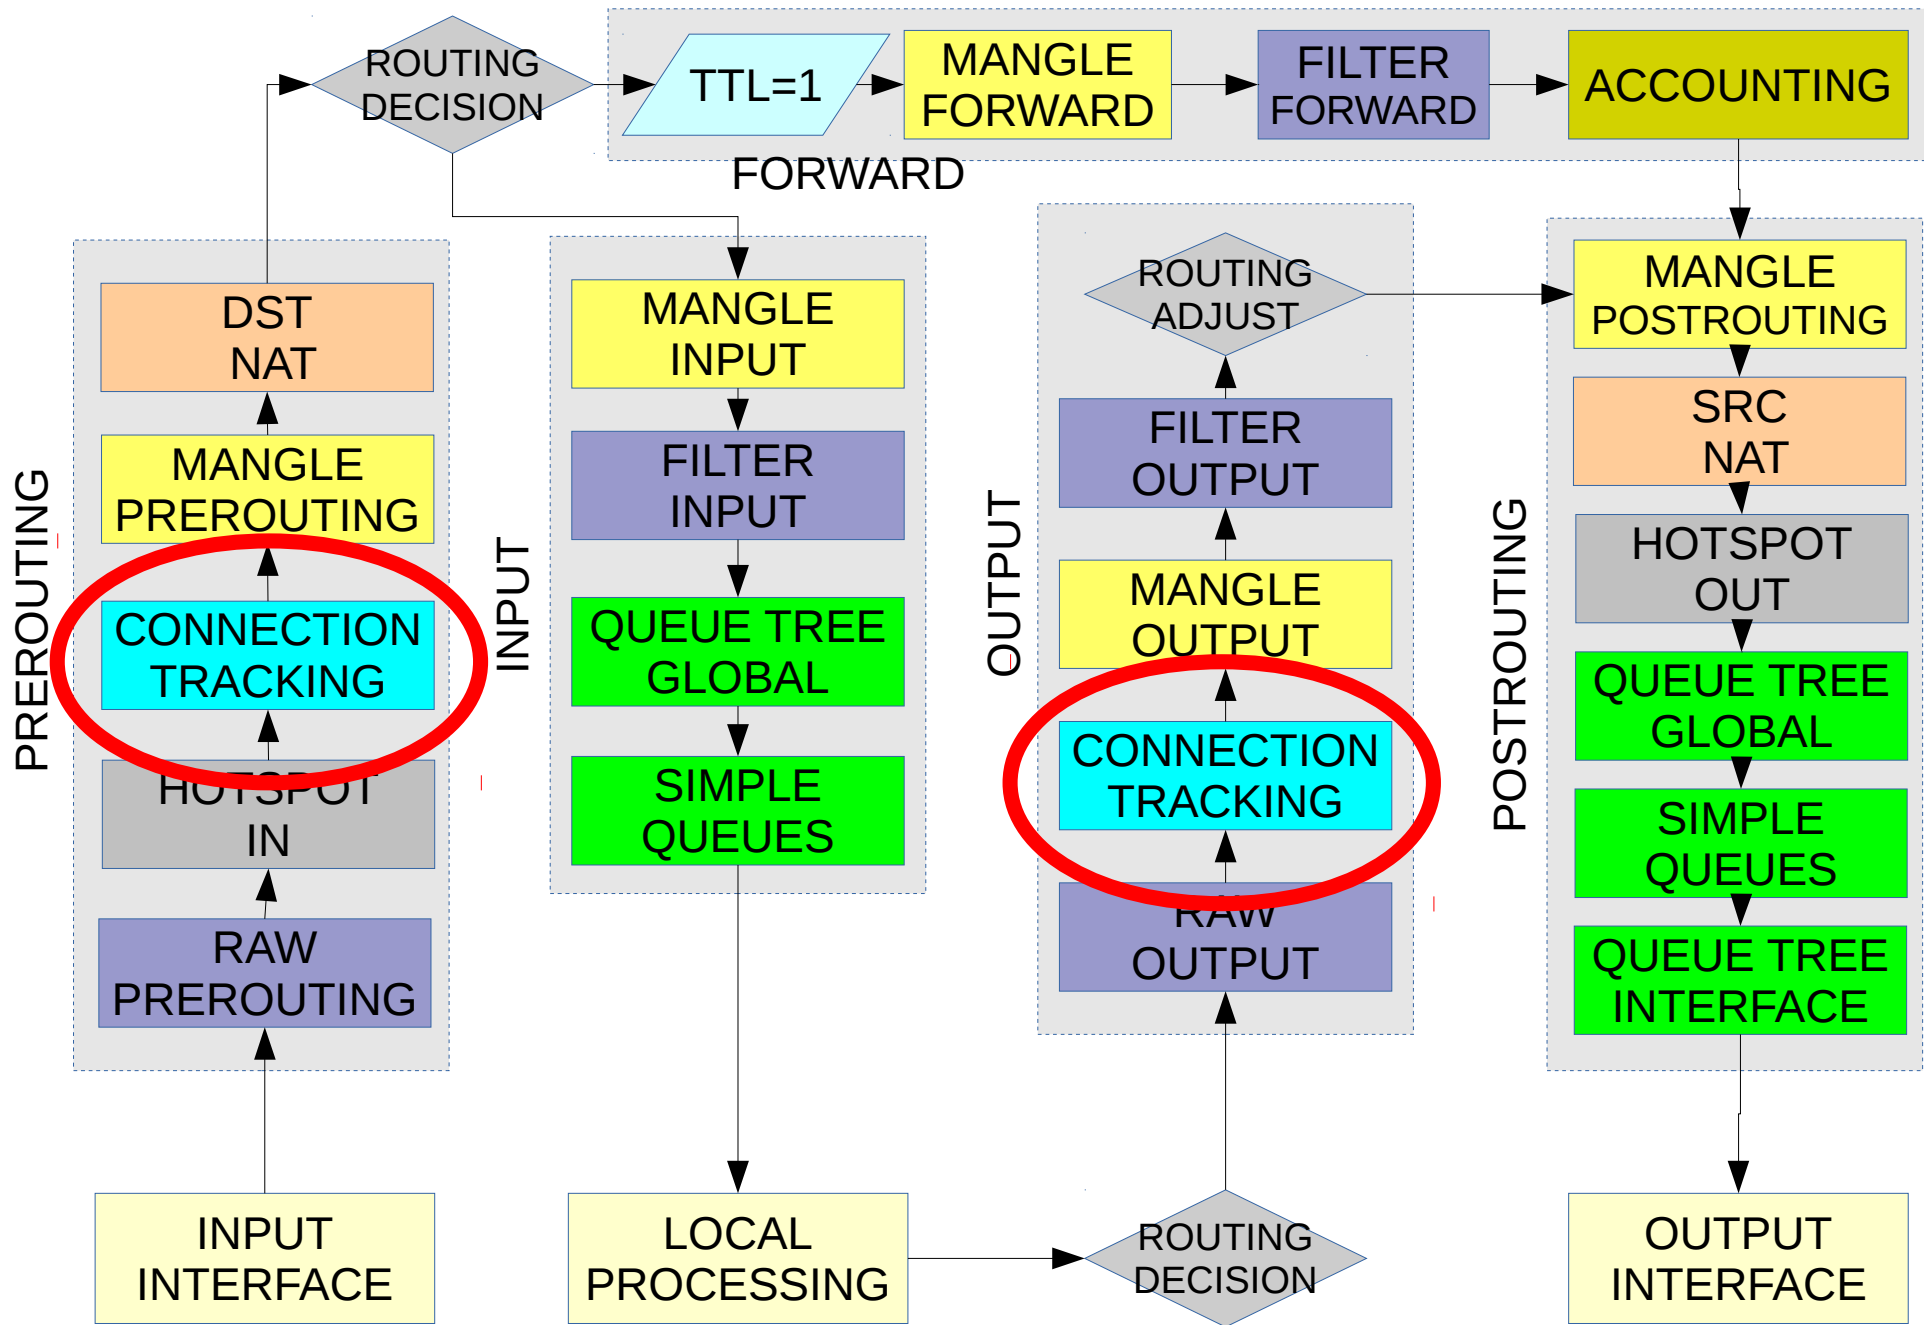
ROUTING DECISION

TTL=1

MANGLE FORWARD

FILTER FORWARD

ACCOUNTING

FORWARD

PREROUTING

DST NAT

MANGLE PREROUTING

CONNECTION TRACKING

HOTSPOT IN

RAW PREROUTING

INPUT

MANGLE INPUT

FILTER INPUT

QUEUE TREE GLOBAL

SIMPLE QUEUES

OUTPUT

ROUTING ADJUST

FILTER OUTPUT

MANGLE OUTPUT

CONNECTION TRACKING

RAW OUTPUT

POSTROUTING

MANGLE POSTROUTING

SRC NAT

HOTSPOT OUT

QUEUE TREE GLOBAL

SIMPLE QUEUES

QUEUE TREE INTERFACE

INPUT INTERFACE

LOCAL PROCESSING

ROUTING DECISION

OUTPUT INTERFACE